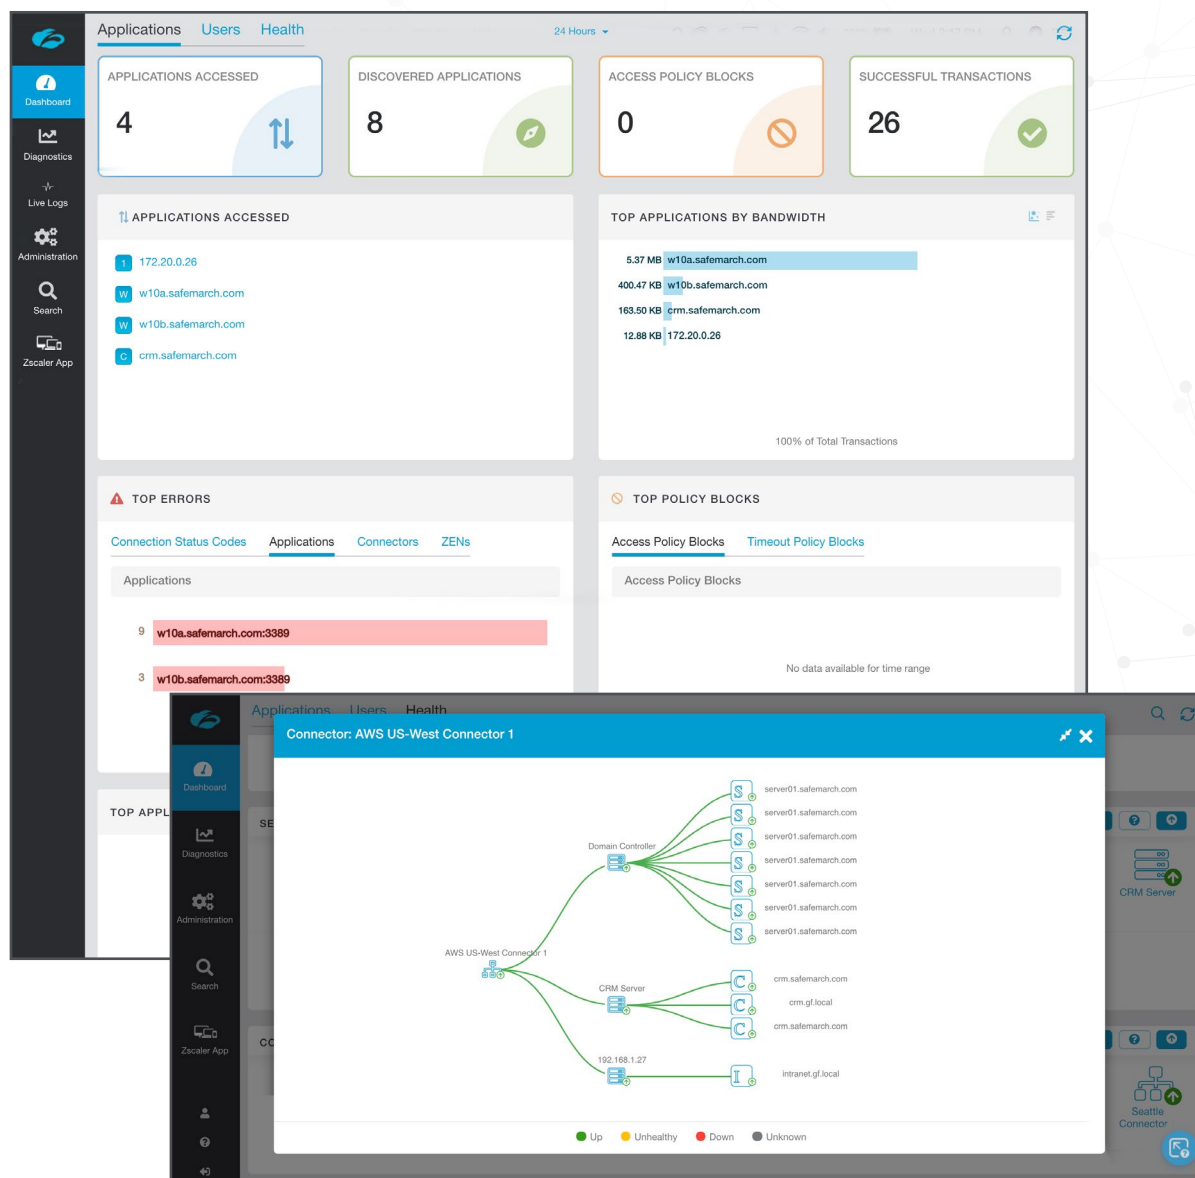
Applications Users Health

24 Hours

Dashboard
Diagnostics
Live Logs
Administration
Search
Zscaler App

APPLICATIONS ACCESSED
4

DISCOVERED APPLICATIONS
8

ACCESS POLICY BLOCKS
0

SUCCESSFUL TRANSACTIONS
26

APPLICATIONS ACCESSED

172.20.0.26
w10a.safemarch.com
w10b.safemarch.com
crm.safemarch.com

TOP APPLICATIONS BY BANDWIDTH

| 5.37 MB | w10a.safemarch.com |
|---|---|
| 400.47 KB | w10b.safemarch.com |
| 163.50 KB | crm.safemarch.com |
| 12.88 KB | 172.20.0.26 |

100% of Total Transactions

TOP ERRORS

Connection Status Codes Applications Connectors ZENs

Applications

9 w10a.safemarch.com:3389
3 w10b.safemarch.com:3389

TOP POLICY BLOCKS

Access Policy Blocks Timeout Policy Blocks

Access Policy Blocks

No data available for time range

TOP APPL

Applications Users Health

Dashboard
Diagnostics
Administration
Search
Zscaler App

Connector: AWS US-West Connector 1

Domain Controller
server01.safemarch.com
server01.safemarch.com
server01.safemarch.com
server01.safemarch.com
server01.safemarch.com
server01.safemarch.com
server01.safemarch.com

AWS US-West Connector 1

CRM Server
crm.safemarch.com
crm.gf.local
crm.safemarch.com

192.168.1.27
intranet.gf.local

Up Unhealthy Down Unknown

CRM Server
Seattle Connector